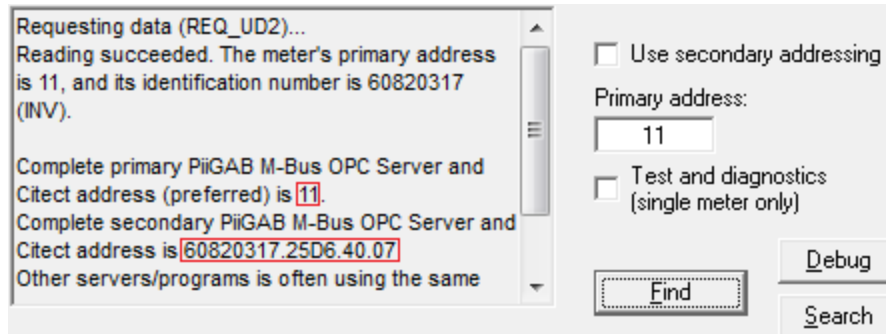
Requesting data (REQ_UD2)...
Reading succeeded. The meter's primary address is 11, and its identification number is 60820317 (INV).

Complete primary PiiGAB M-Bus OPC Server and Citect address (preferred) is 11.
Complete secondary PiiGAB M-Bus OPC Server and Citect address is 60820317.25D6.40.07
Other servers/programs is often using the same

Use secondary addressing

Primary address:

11

Test and diagnostics (single meter only)

Debug

Find

Search